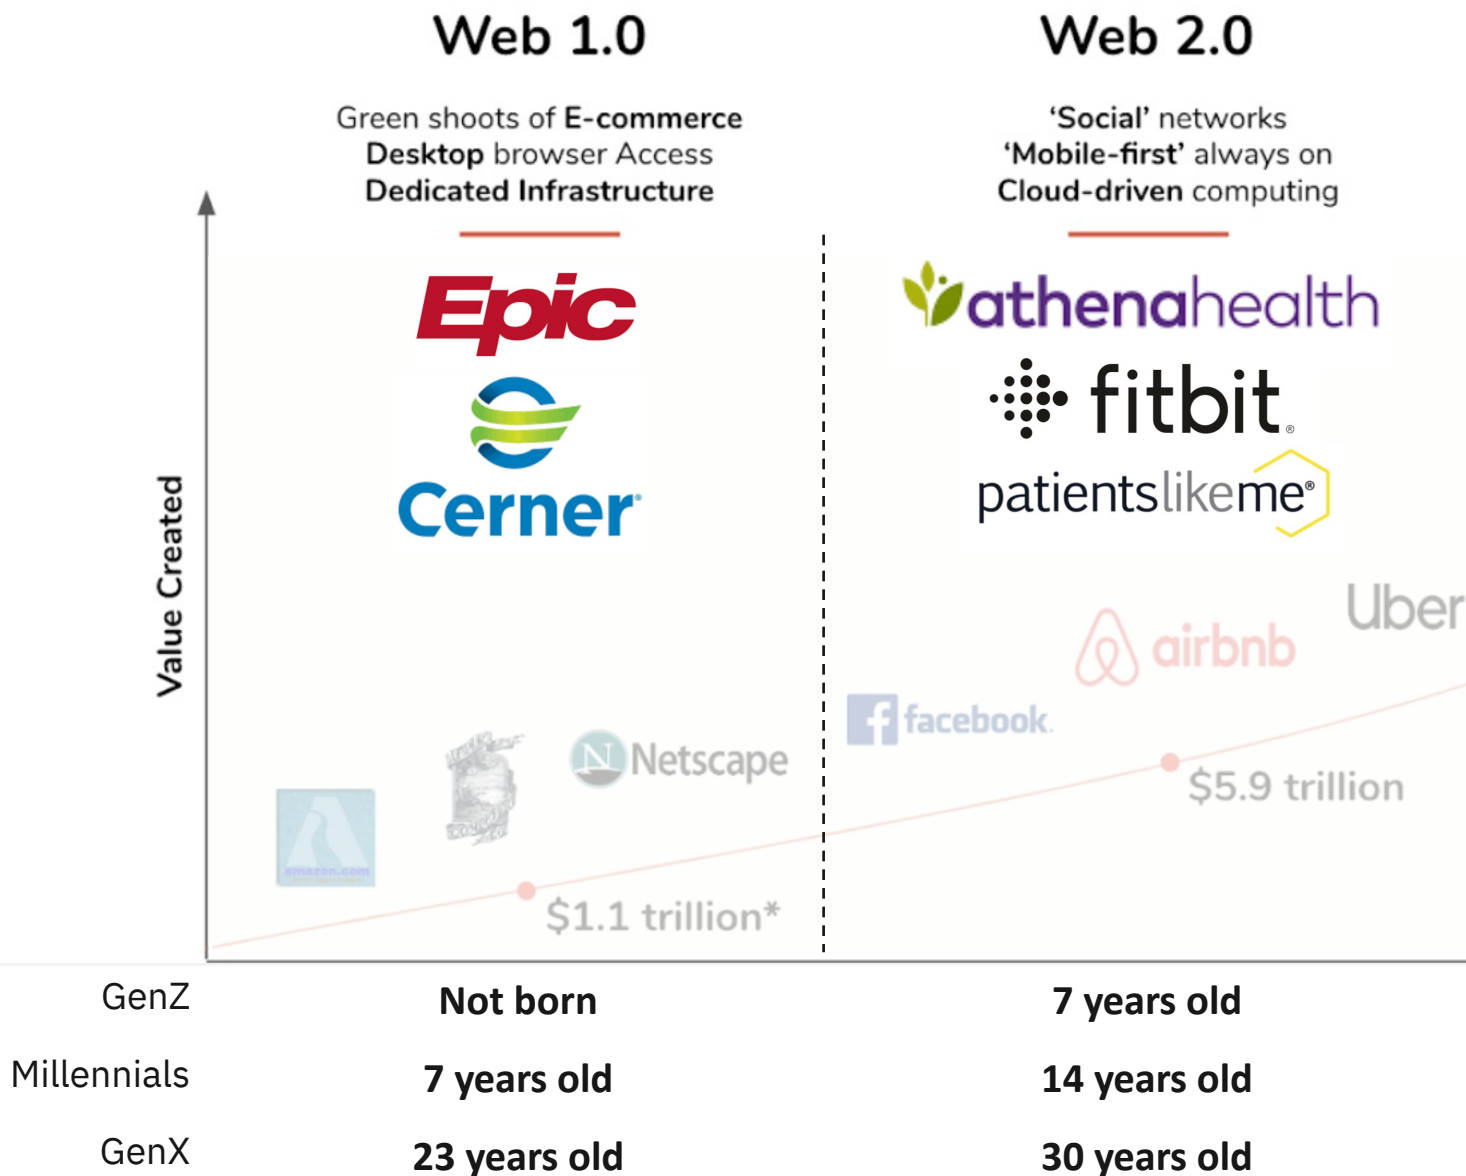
Web 1.0

Green shoots of E-commerce
Desktop browser Access
Dedicated Infrastructure

Web 2.0

'Social' networks
'Mobile-first' always on
Cloud-driven computing

Value Created

Epic

Cerner

athenahealth

fitbit

patientslikeme

Uber

airbnb

facebook

Netscape

amazon.com

$5.9 trillion

$1.1 trillion*

| | Web 1.0 | Web 2.0 |
|---|---|---|
| GenZ | Not born | 7 years old |
| Millennials | 7 years old | 14 years old |
| GenX | 23 years old | 30 years old |